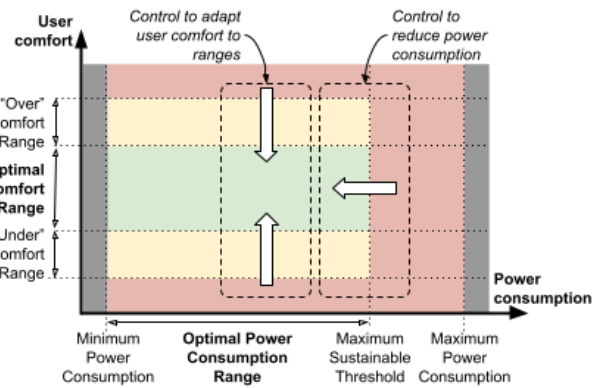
User comfort

Control to adapt user comfort to ranges

Control to reduce power consumption

"Over" omfort Range

ptimal omfort Range

"Under" omfort Range

Power consumption

Minimum Power Consumption

Optimal Power Consumption Range

Maximum Sustainable Threshold

Maximum Power Consumption